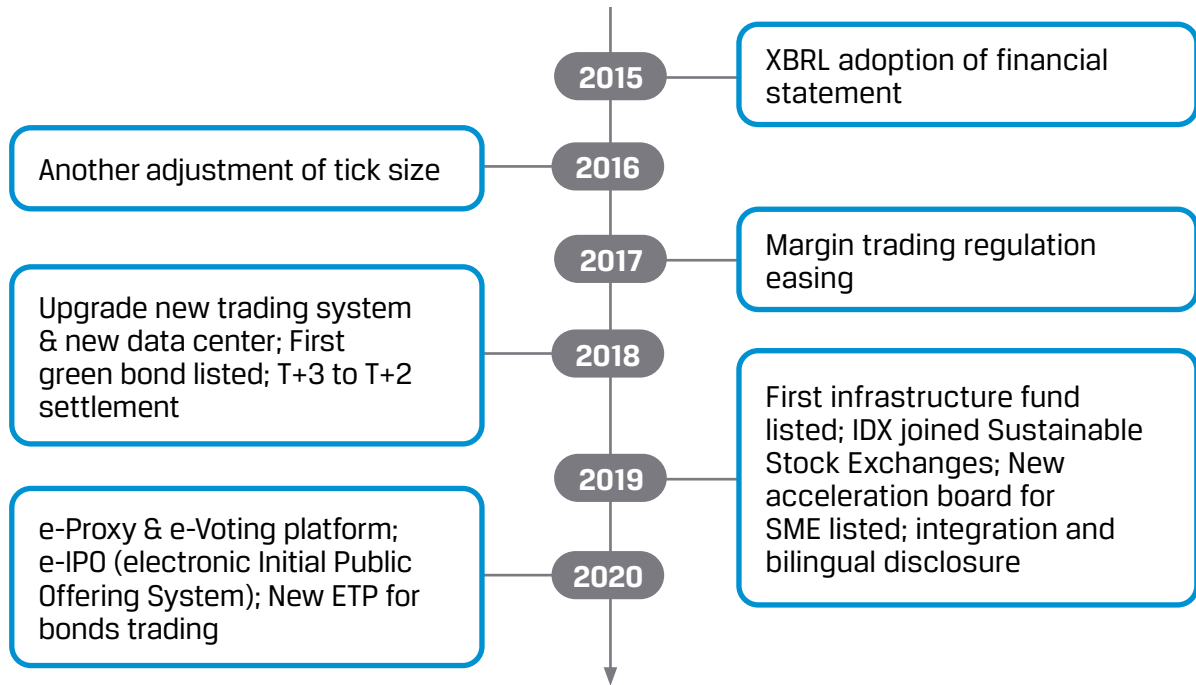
2015

XBRL adoption of financial statement

Another adjustment of tick size

2016

2017

Margin trading regulation easing

Upgrade new trading system & new data center; First green bond listed; T+3 to T+2 settlement

2018

First infrastructure fund listed; IDX joined Sustainable Stock Exchanges; New acceleration board for SME listed; integration and bilingual disclosure

2019

e-Proxy & e-Voting platform; e-IPO (electronic Initial Public Offering System); New ETP for bonds trading

2020